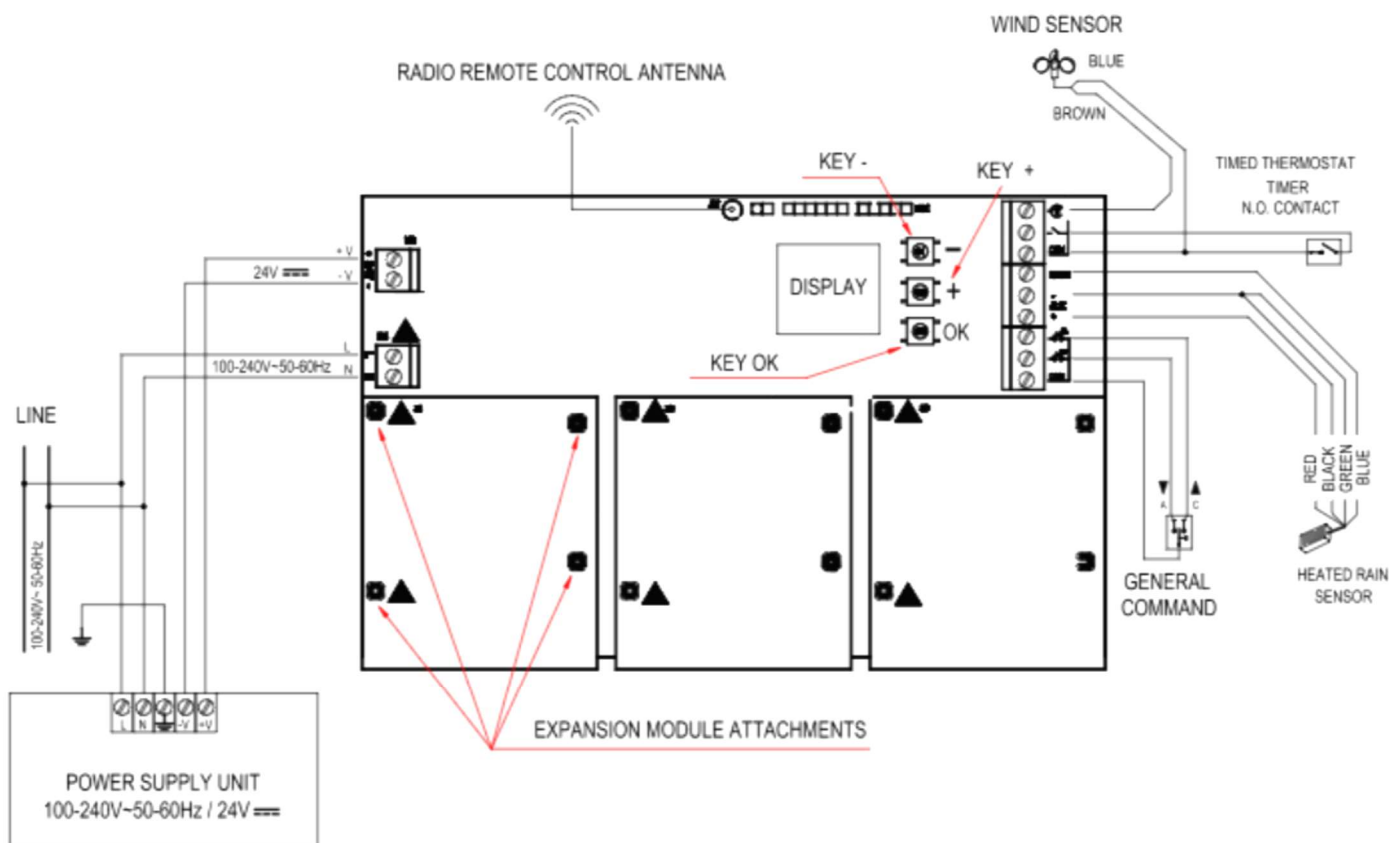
WIND SENSOR

BLUE

BROWN

RADIO REMOTE CONTROL ANTENNA

KEY -

KEY +

TIMED THERMOSTAT
TIMER
N.O. CONTACT

+V

24V ═══ -V

DISPLAY

−

+

OK

L

100-240V~50-60Hz N

KEY OK

LINE

100-240V~ 50-60Hz

RED BLACK GREEN BLUE

A C

GENERAL COMMAND

HEATED RAIN SENSOR

L N -V +V

EXPANSION MODULE ATTACHMENTS

POWER SUPPLY UNIT
100-240V~50-60Hz / 24V ═══